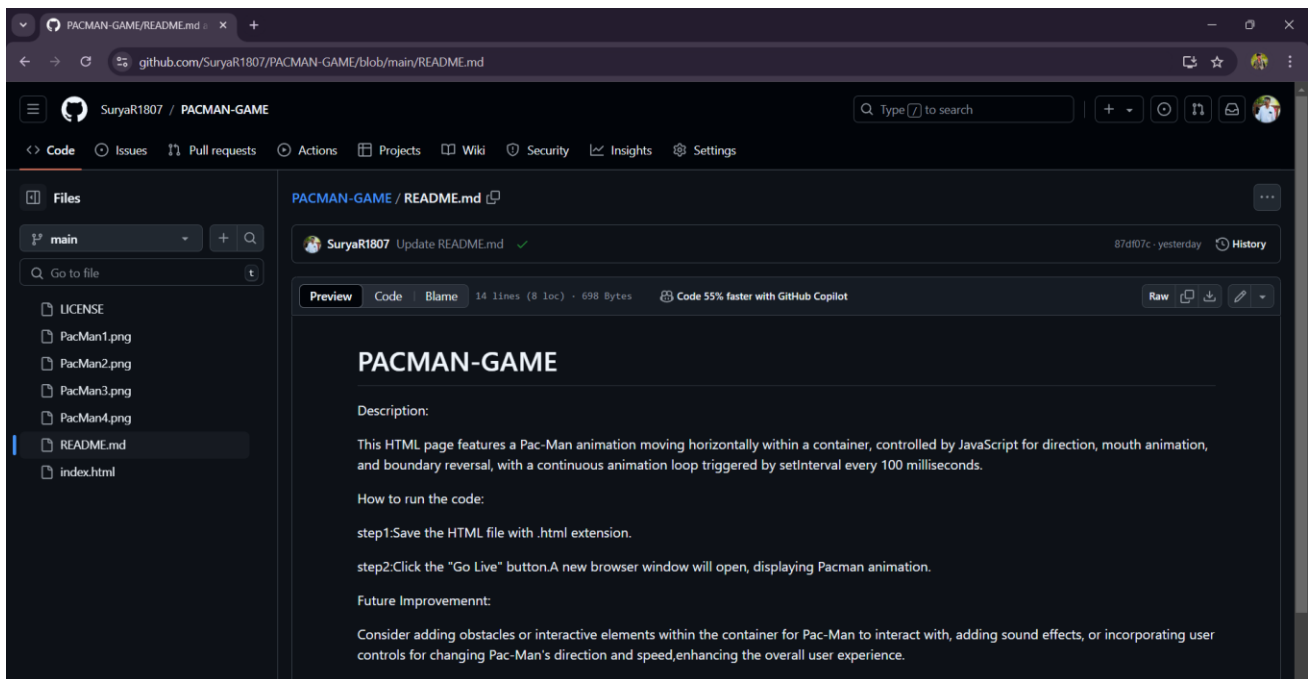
PACMAN-GAME/README.md

github.com/SuryaR1807/PACMAN-GAME/blob/main/README.md

SuryaR1807 / PACMAN-GAME

Type / to search

Code Issues Pull requests Actions Projects Wiki Security Insights Settings

Files

main

Go to file

t

LICENSE
PacMan1.png
PacMan2.png
PacMan3.png
PacMan4.png
README.md
index.html

PACMAN-GAME / README.md

SuryaR1807 Update README.md

87df07c · yesterday History

Preview Code Blame 14 lines (8 loc) · 698 Bytes Code 55% faster with GitHub Copilot

Raw

# PACMAN-GAME

Description:

This HTML page features a Pac-Man animation moving horizontally within a container, controlled by JavaScript for direction, mouth animation, and boundary reversal, with a continuous animation loop triggered by setInterval every 100 milliseconds.

How to run the code:

step1:Save the HTML file with .html extension.

step2:Click the "Go Live" button.A new browser window will open, displaying Pacman animation.

Future Improvemennt:

Consider adding obstacles or interactive elements within the container for Pac-Man to interact with, adding sound effects, or incorporating user controls for changing Pac-Man's direction and speed,enhancing the overall user experience.